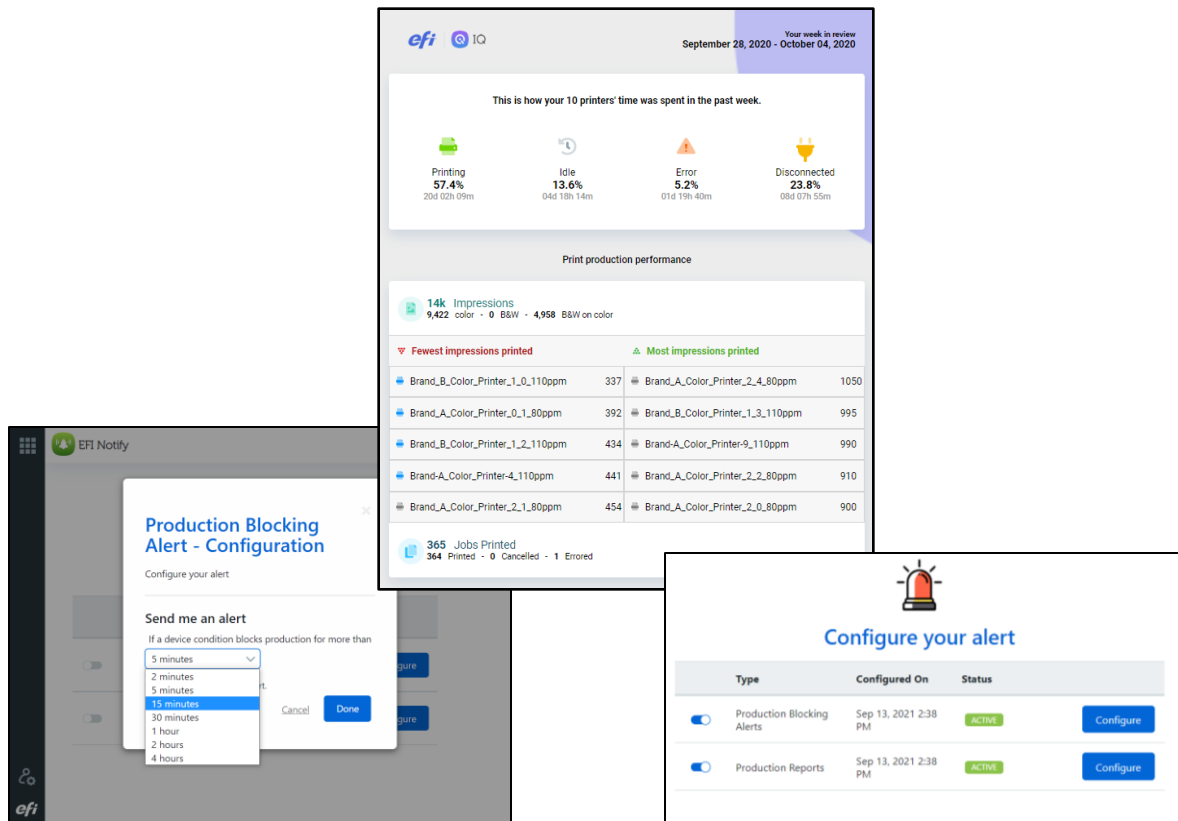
efi IQ

Your week in review
September 28, 2020 - October 04, 2020

This is how your 10 printers' time was spent in the past week.

Printing
57.4%
20d 02h 09m

Idle
13.6%
04d 18h 14m

Error
5.2%
01d 19h 40m

Disconnected
23.8%
08d 07h 55m

Print production performance

14k Impressions
9,422 color - 0 B&W - 4,958 B&W on color

| Fewest impressions printed | | Most impressions printed | |
|---|---|---|---|
| Brand_B_Color_Printer_1_0_110ppm | 337 | Brand_A_Color_Printer_2_4_80ppm | 1050 |
| Brand_A_Color_Printer_0_1_80ppm | 392 | Brand_B_Color_Printer_1_3_110ppm | 995 |
| Brand_B_Color_Printer_1_2_110ppm | 434 | Brand-A_Color_Printer-9_110ppm | 990 |
| Brand-A_Color_Printer-4_110ppm | 441 | Brand_A_Color_Printer_2_2_80ppm | 910 |
| Brand_A_Color_Printer_2_1_80ppm | 454 | Brand_A_Color_Printer_2_0_80ppm | 900 |

365 Jobs Printed
364 Printed - 0 Cancelled - 1 Errored

EFI Notify

Production Blocking Alert - Configuration
Configure your alert

Send me an alert
If a device condition blocks production for more than
5 minutes
2 minutes
5 minutes
15 minutes
30 minutes
1 hour
2 hours
4 hours
rt.
Cancel
Done
gure
gure

efi

Configure your alert

| | Type | Configured On | Status | |
|---|---|---|---|---|
| | Production Blocking Alerts | Sep 13, 2021 2:38 PM | ACTIVE | Configure |
| | Production Reports | Sep 13, 2021 2:38 PM | ACTIVE | Configure |